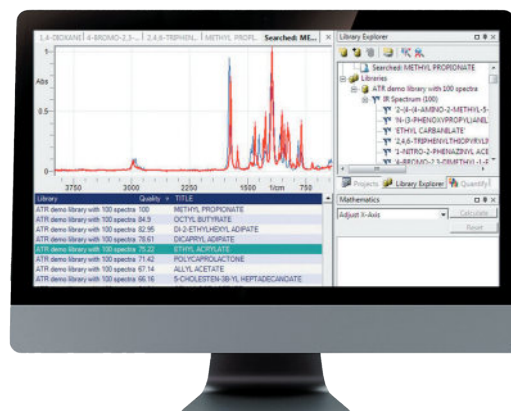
1,4-DIOXANE | 4-BROMO-2,3-... | 2,4,6-TRIPHEN... | METHYL PROPI... | Searched: ME...

Abs

1-

0.5-

0-

3750 3000 2250 1500 1/cm 750

| Library | Quality | TITLE |
|---|---|---|
| ATR demo library with 100 spectra | 100 | METHYL PROPIONATE |
| ATR demo library with 100 spectra | 84.9 | OCTYL BUTYRATE |
| ATR demo library with 100 spectra | 82.95 | DI-2-ETHYLHEXYL ADIPATE |
| ATR demo library with 100 spectra | 78.61 | DICAPRYL ADIPATE |
| ATR demo library with 100 spectra | 75.22 | ETHYL ACRYLATE |
| ATR demo library with 100 spectra | 71.42 | POLYCAPROLACTONE |
| ATR demo library with 100 spectra | 67.14 | ALLYL ACETATE |
| ATR demo library with 100 spectra | 66.16 | 5-CHOLESTEN-3B-YL HEPTADECANOATE |

Library Explorer

Searched: METHYL PROPIONATE
Libraries
ATR demo library with 100 spectra
IR Spectrum (100)
'2-(4-(4-AMINO-2-METHYL-5-
'N-(3-PHENOXYPROPYL)ANIL
'ETHYL CARBANILATE'
'2,4,6-TRIPHENYLTHIOPYRYLI
'1-NITRO-2-PHENAZINYL ACE
'4-BROMO-2,3-DIMETHYL-1-F

Projects | Library Explorer | Quantify

Mathematics

Adjust X-Axis

Calculate

Reset